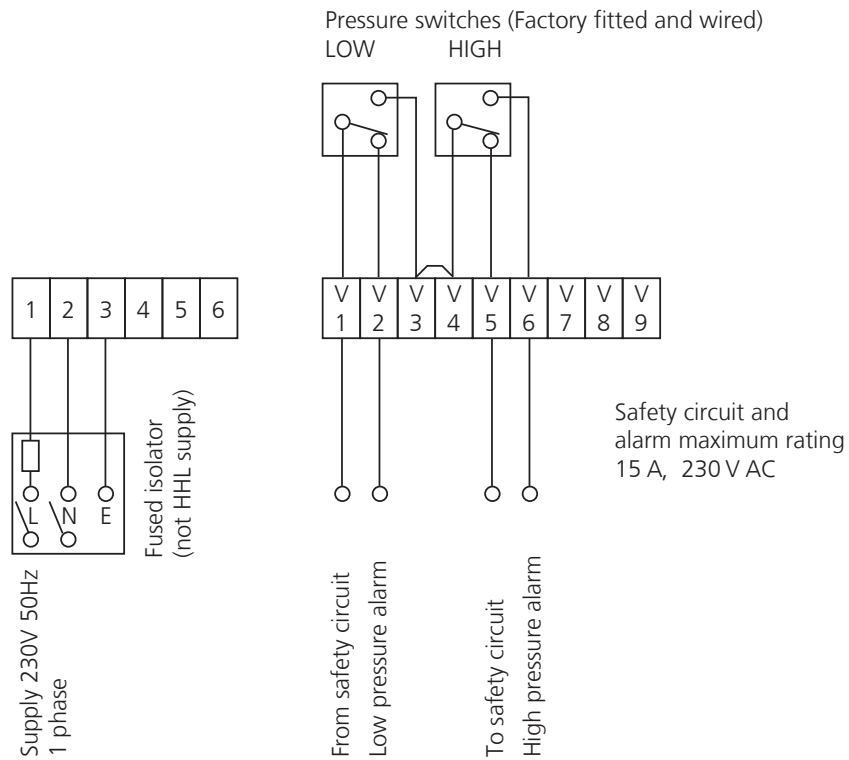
Pressure switches (Factory fitted and wired)
LOW HIGH

| 1 | 2 | 3 | 4 | 5 | 6 |
|---|---|---|---|---|---|

| V 1 | V 2 | V 3 | V 4 | V 5 | V 6 | V 7 | V 8 | V 9 |
|---|---|---|---|---|---|---|---|---|

Safety circuit and alarm maximum rating 15 A, 230 V AC

L N E

Fused isolator (not HHL supply)

Supply 230V 50Hz
1 phase

From safety circuit
Low pressure alarm

To safety circuit
High pressure alarm